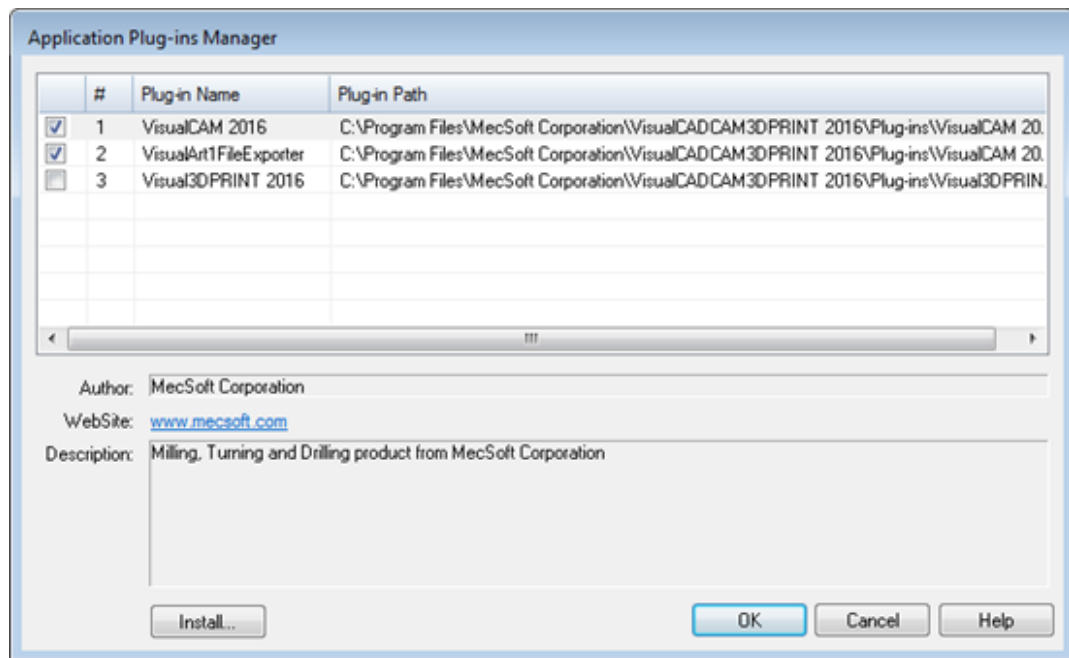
Application Plug-ins Manager

|  | # | Plug-in Name | Plug-in Path |
|---|---|---|---|
| ☑ | 1 | VisualCAM 2016 | C:\Program Files\MecSoft Corporation\VisualCADCAM3DPRINT 2016\Plug-ins\VisualCAM 20. |
| ☑ | 2 | VisualArt1FileExporter | C:\Program Files\MecSoft Corporation\VisualCADCAM3DPRINT 2016\Plug-ins\VisualCAM 20. |
| ☐ | 3 | Visual3DPRINT 2016 | C:\Program Files\MecSoft Corporation\VisualCADCAM3DPRINT 2016\Plug-ins\Visual3DPRIN. |

Author: MecSoft Corporation

WebSite: www.mecsoft.com

Description: Milling, Turning and Drilling product from MecSoft Corporation

Install...

OK

Cancel

Help